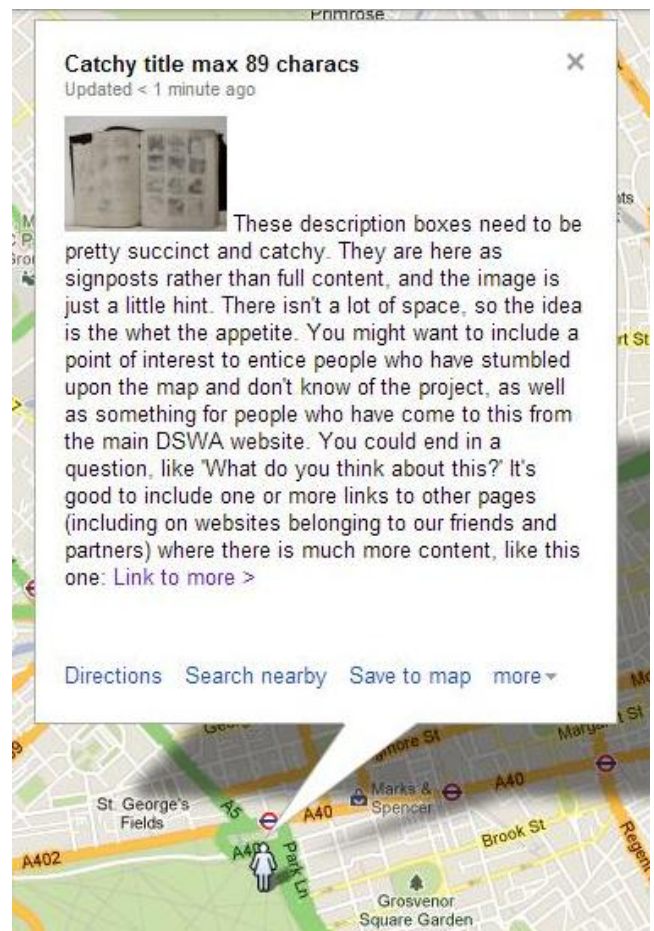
Primrose

Catchy title max 89 characs
Updated < 1 minute ago

×

These description boxes need to be pretty succinct and catchy. They are here as signposts rather than full content, and the image is just a little hint. There isn't a lot of space, so the idea is the whet the appetite. You might want to include a point of interest to entice people who have stumbled upon the map and don't know of the project, as well as something for people who have come to this from the main DSWA website. You could end in a question, like 'What do you think about this?' It's good to include one or more links to other pages (including on websites belonging to our friends and partners) where there is much more content, like this one: Link to more >

Directions Search nearby Save to map more

St. George's Fields
A5
A40
A40
Marks & Spencer
A40
Brook St
A402
A4
Park Ln
Grosvenor Square Garden
Regent
Margaret St
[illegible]more St